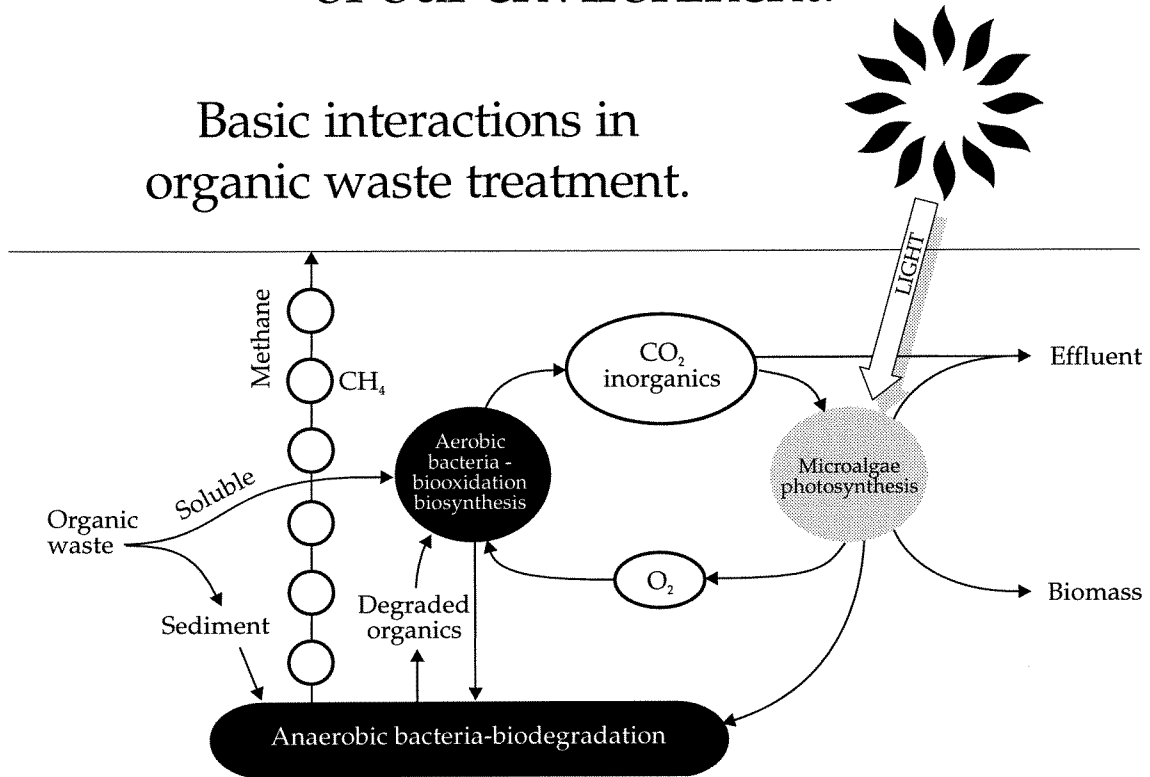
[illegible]

Basic interactions in organic waste treatment.

LIGHT

Methane

$CH_4$

$CO_2$ inorganics

Effluent

Aerobic bacteria - biooxidation biosynthesis

Microalgae photosynthesis

Soluble

Organic waste

$O_2$

Biomass

Sediment

Degraded organics

Anaerobic bacteria-biodegradation